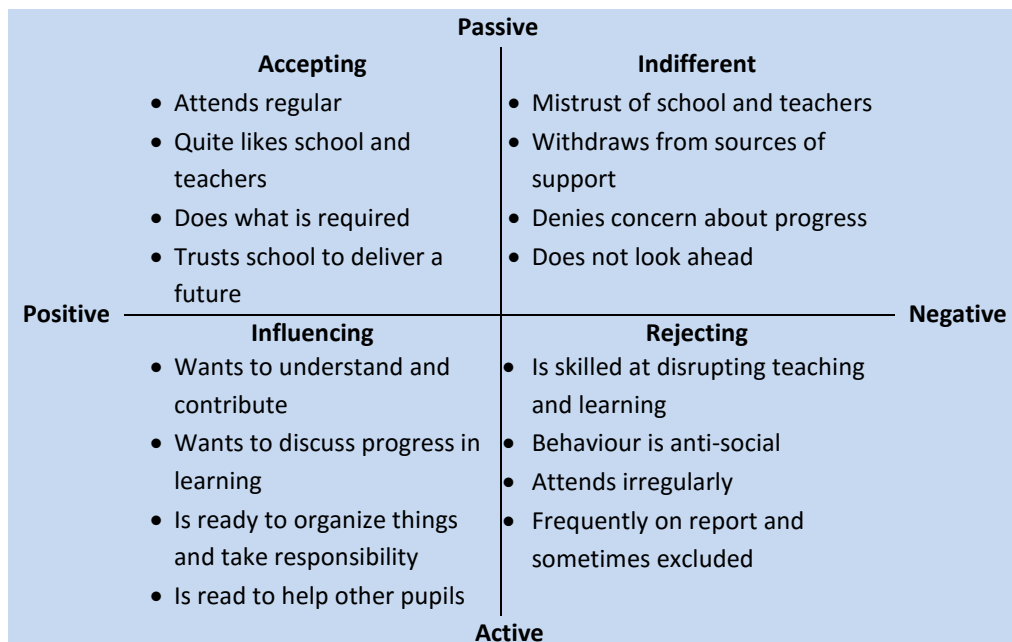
Passive

Accepting
- Attends regular
- Quite likes school and teachers
- Does what is required
- Trusts school to deliver a future

Indifferent
- Mistrust of school and teachers
- Withdraws from sources of support
- Denies concern about progress
- Does not look ahead

Positive

Negative

Influencing
- Wants to understand and contribute
- Wants to discuss progress in learning
- Is ready to organize things and take responsibility
- Is read to help other pupils

Rejecting
- Is skilled at disrupting teaching and learning
- Behaviour is anti-social
- Attends irregularly
- Frequently on report and sometimes excluded

Active